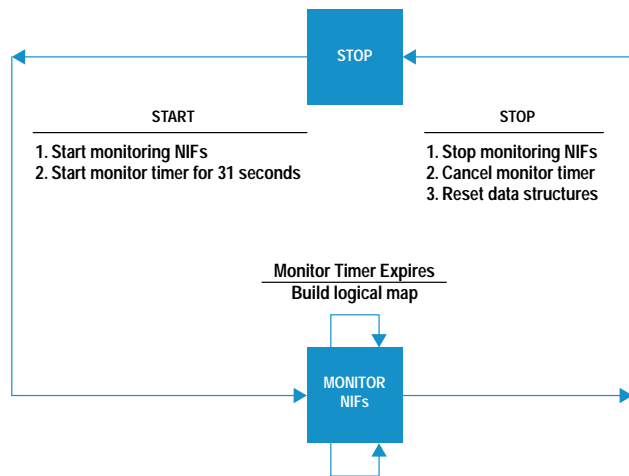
STOP

START

1. Start monitoring NIFs
2. Start monitor timer for 31 seconds

STOP

1. Stop monitoring NIFs
2. Cancel monitor timer
3. Reset data structures

Monitor Timer Expires

Build logical map

MONITOR NIFs